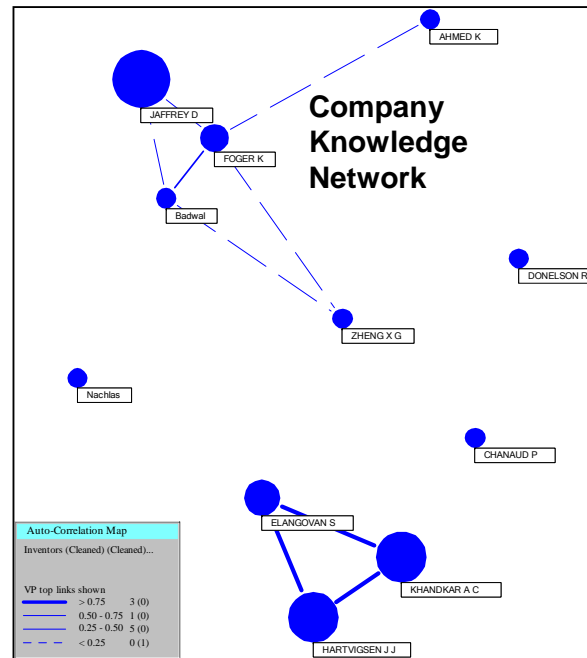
AHMED K

JAFFREY D

Company Knowledge Network

FOGER K

Badwal

DONELSON R

ZHENG X G

Nachlas

CHANAUD P

ELANGOVAN S

KHANDKAR A C

HARTVIGSEN J J

Auto-Correlation Map

Inventors (Cleaned) (Cleaned)...

VP top links shown

| | | |
|---|---|---|
| | > 0.75 | 3 (0) |
| | 0.50 - 0.75 | 1 (0) |
| | 0.25 - 0.50 | 5 (0) |
| | < 0.25 | 0 (1) |